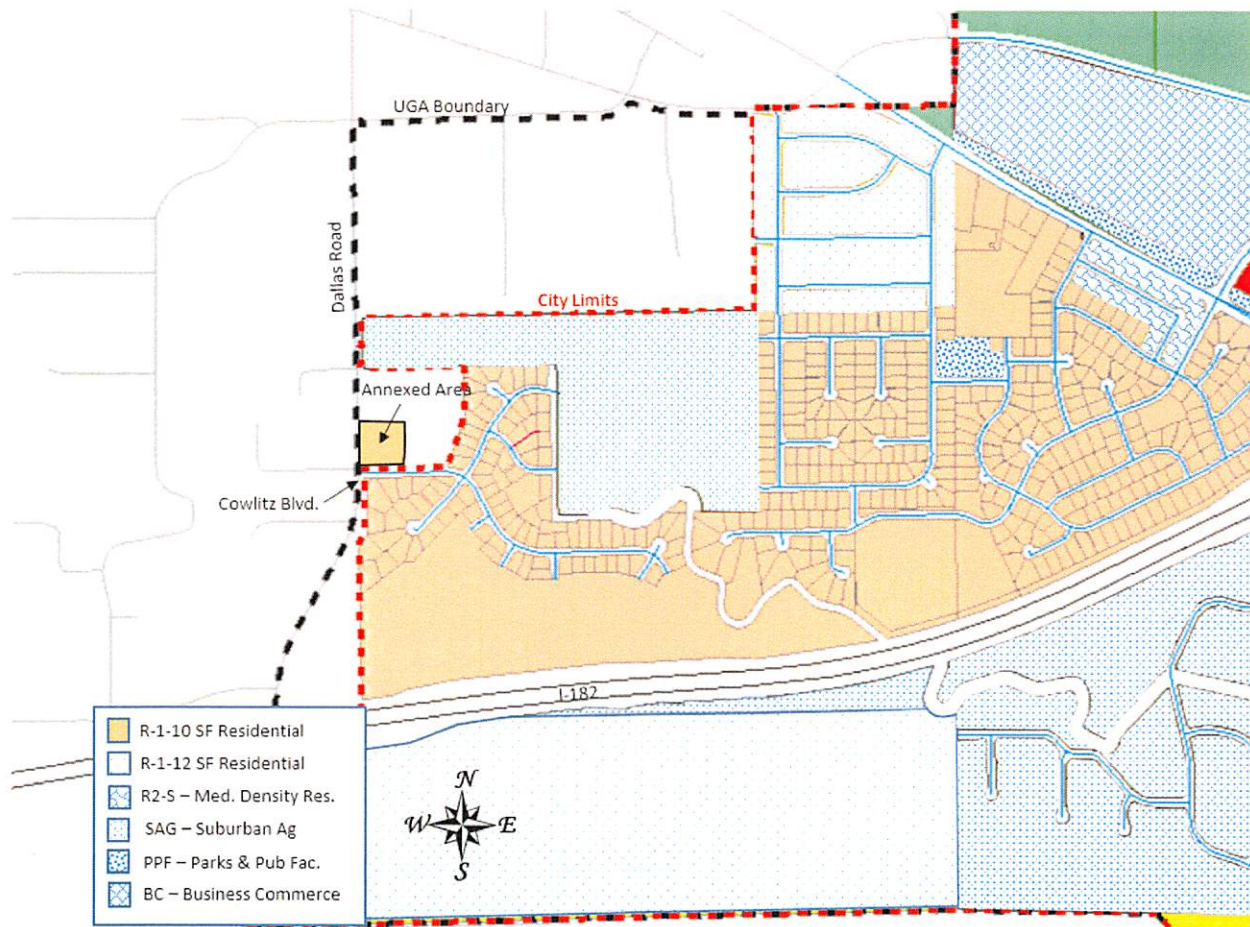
UGA Boundary

Dallas Road

City Limits

Annexed Area

Cowlitz Blvd.

I-182

R-1-10 SF Residential
R-1-12 SF Residential
R2-S – Med. Density Res.
SAG – Suburban Ag
PPF – Parks & Pub Fac.
BC – Business Commerce

N
W
E
S